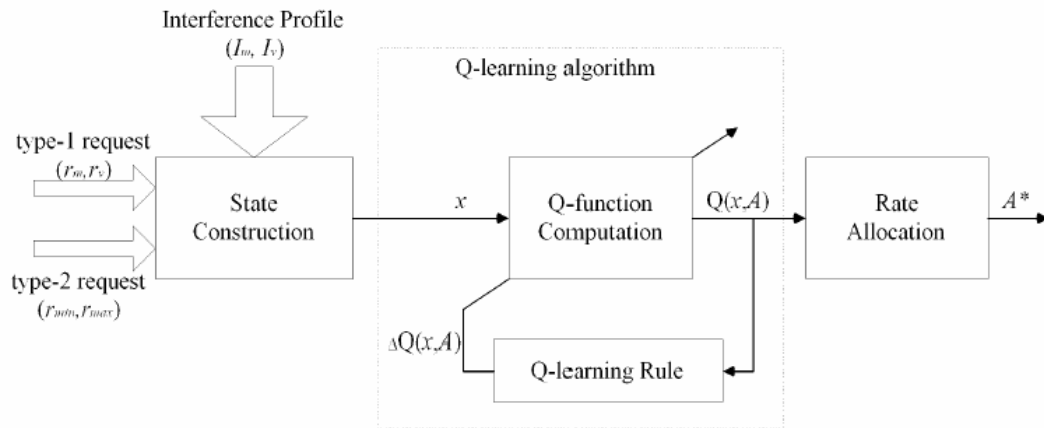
Interference Profile
$(I_m, I_v)$

Q-learning algorithm

type-1 request
$(r_m, r_v)$

type-2 request
$(r_{nom}, r_{max})$

State Construction

$x$

Q-function Computation

Q$(x,A)$

Rate Allocation

$A^*$

$\Delta$Q$(x,A)$

Q-learning Rule